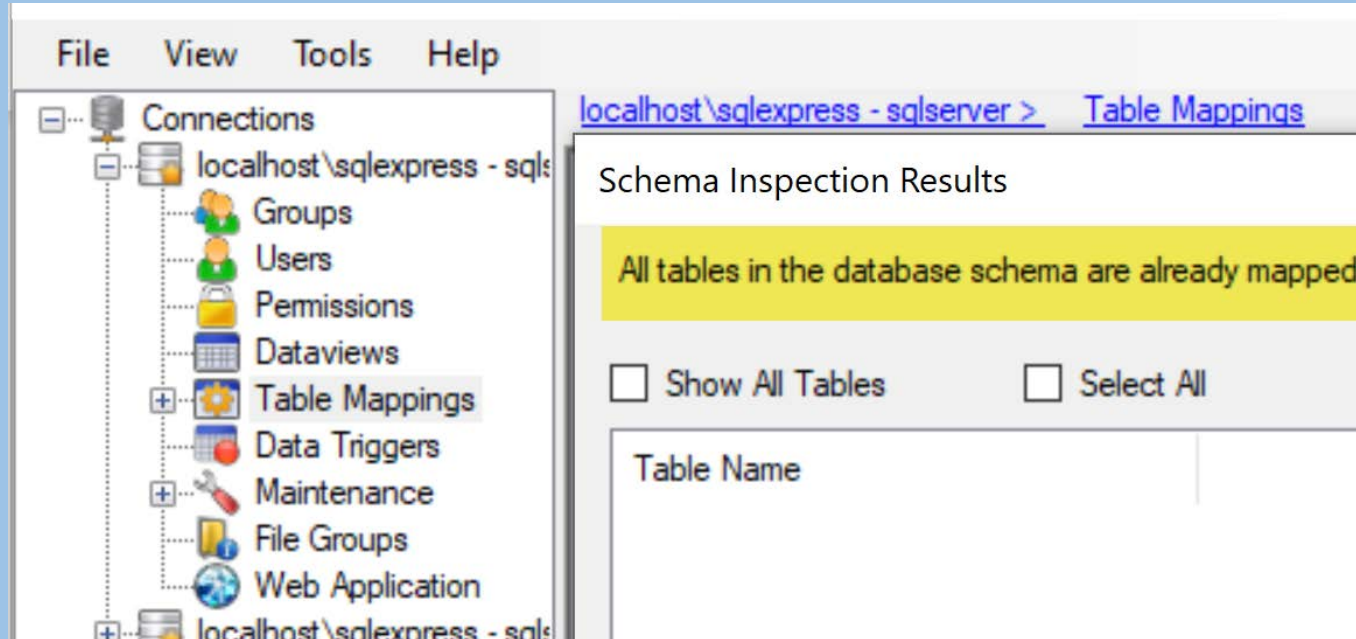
File View Tools Help

Connections
localhost\sqlexpress - sqls
Groups
Users
Permissions
Dataviews
Table Mappings
Data Triggers
Maintenance
File Groups
Web Application
localhost\sqlexpress - sqls

localhost\sqlexpress - sqlserver > Table Mappings

Schema Inspection Results

All tables in the database schema are already mapped

Show All Tables Select All

Table Name